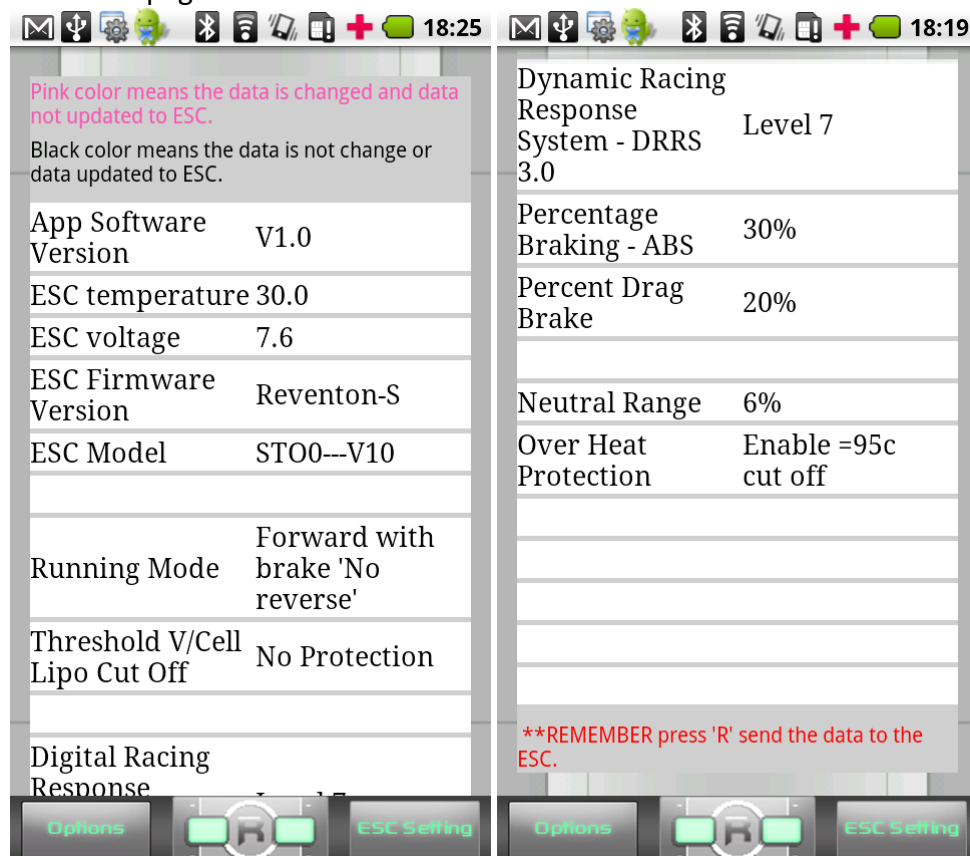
18:25

Pink color means the data is changed and data not updated to ESC.

Black color means the data is not change or data updated to ESC.

| | |
|---|---|
| App Software Version | V1.0 |
| ESC temperature | 30.0 |
| ESC voltage | 7.6 |
| ESC Firmware Version | Reventon-S |
| ESC Model | STO0---V10 |
| | |
| Running Mode | Forward with brake 'No reverse' |
| Threshold V/Cell Lipo Cut Off | No Protection |
| | |
| Digital Racing Response | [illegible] |

Options | R | ESC Setting

18:19

| | |
|---|---|
| Dynamic Racing Response System - DRRS 3.0 | Level 7 |
| Percentage Braking - ABS | 30% |
| Percent Drag Brake | 20% |
| | |
| Neutral Range | 6% |
| Over Heat Protection | Enable =95c cut off |

**REMEMBER press 'R' send the data to the ESC.

Options | R | ESC Setting